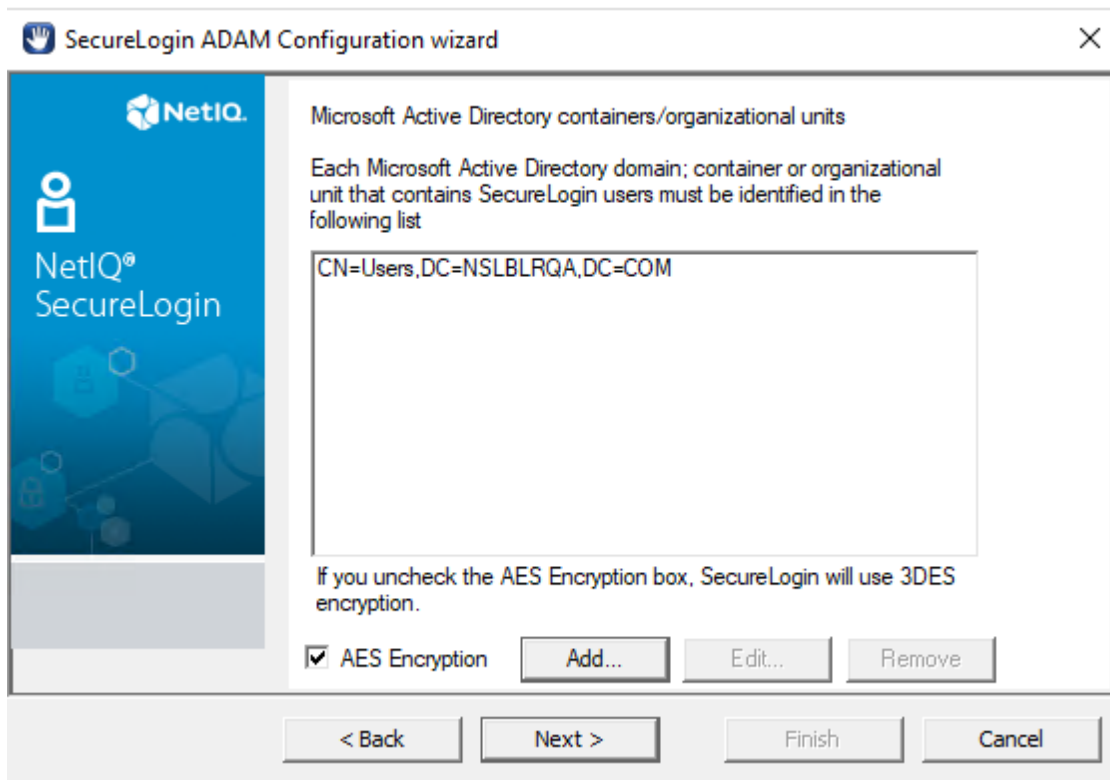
SecureLogin ADAM Configuration wizard

NetIQ.

NetIQ®
SecureLogin

Microsoft Active Directory containers/organizational units

Each Microsoft Active Directory domain; container or organizational unit that contains SecureLogin users must be identified in the following list

CN=Users,DC=NSLBLRQA,DC=COM

If you uncheck the AES Encryption box, SecureLogin will use 3DES encryption.

AES Encryption

Add...

Edit...

Remove

< Back

Next >

Finish

Cancel